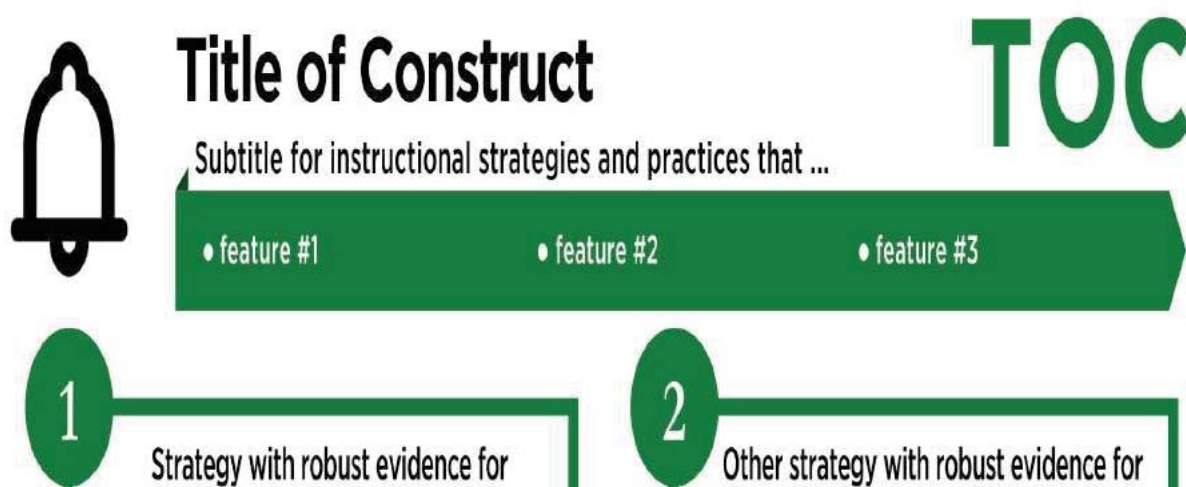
Title of Construct

TOC

Subtitle for instructional strategies and practices that ...

• feature #1

• feature #2

• feature #3

1

Strategy with robust evidence for

2

Other strategy with robust evidence for